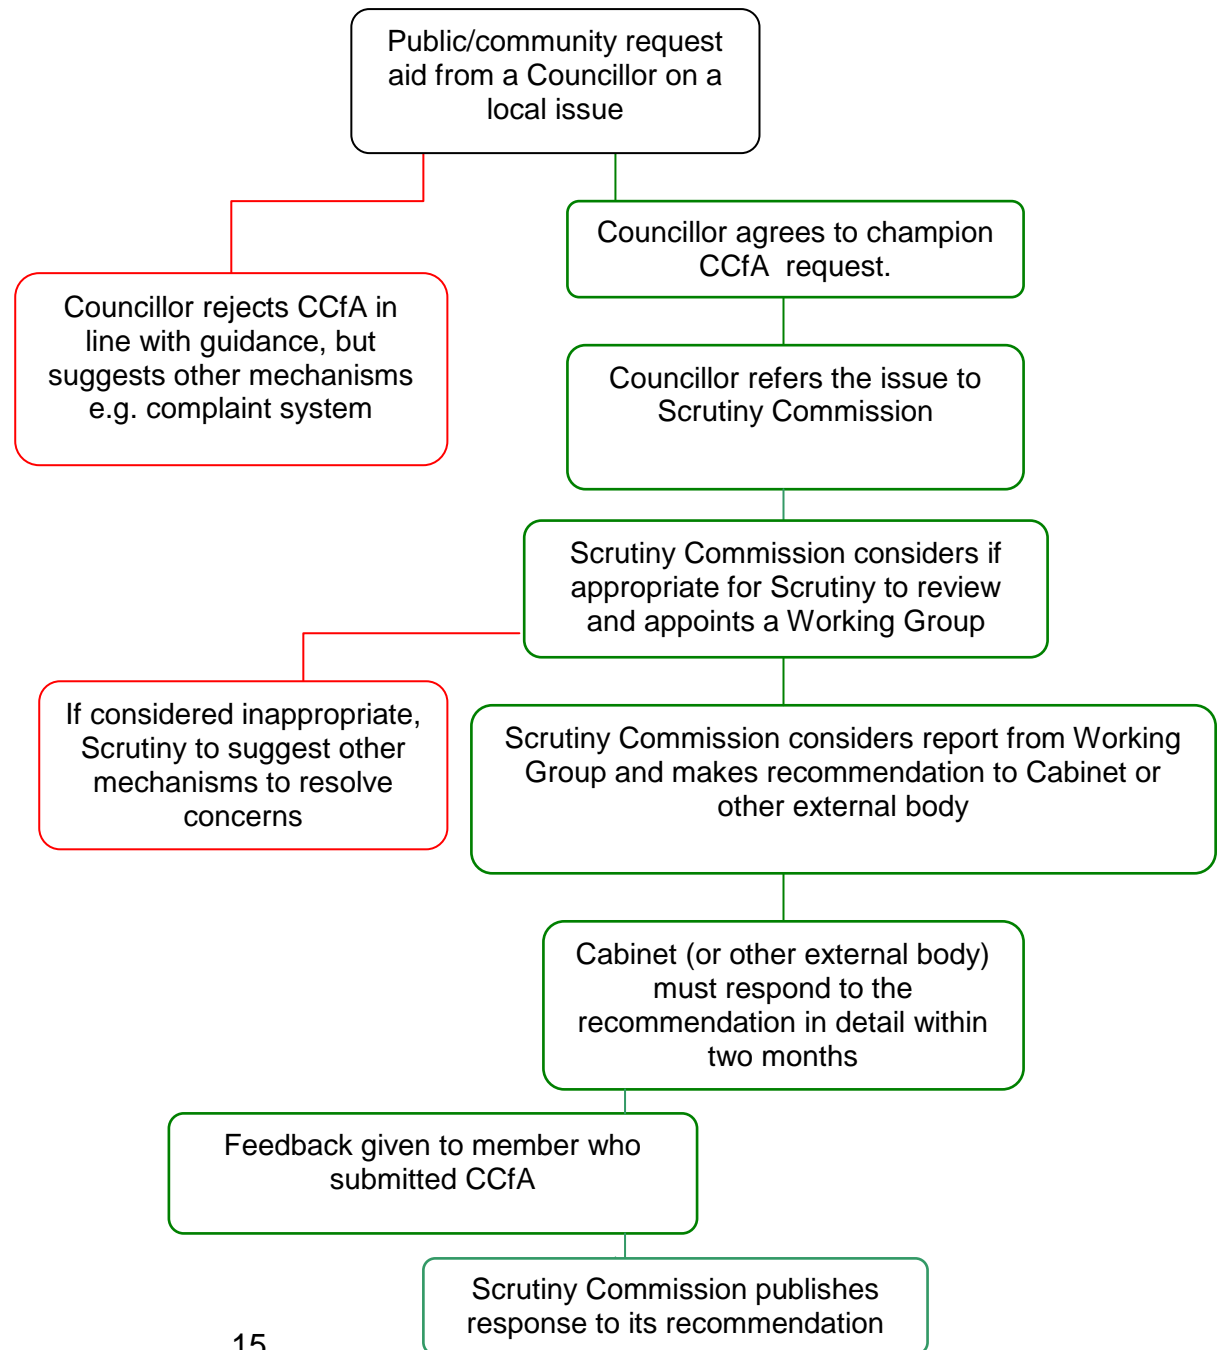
Public/community request aid from a Councillor on a local issue

Councillor rejects CCfA in line with guidance, but suggests other mechanisms e.g. complaint system

Councillor agrees to champion CCfA request.

Councillor refers the issue to Scrutiny Commission

Scrutiny Commission considers if appropriate for Scrutiny to review and appoints a Working Group

If considered inappropriate, Scrutiny to suggest other mechanisms to resolve concerns

Scrutiny Commission considers report from Working Group and makes recommendation to Cabinet or other external body

Cabinet (or other external body) must respond to the recommendation in detail within two months

Feedback given to member who submitted CCfA

Scrutiny Commission publishes response to its recommendation

15